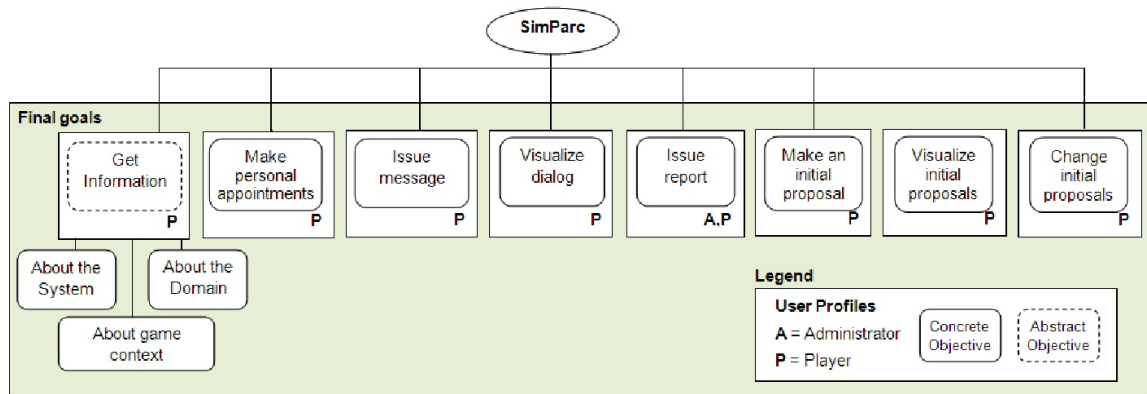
SimParc

Final goals

Get Information
P

Make personal appointments
P

Issue message
P

Visualize dialog
P

Issue report
A,P

Make an initial proposal
P

Visualize initial proposals
P

Change initial proposals
P

About the System

About the Domain

About game context

Legend

User Profiles

**A** = Administrator

**P** = Player

Concrete Objective

Abstract Objective